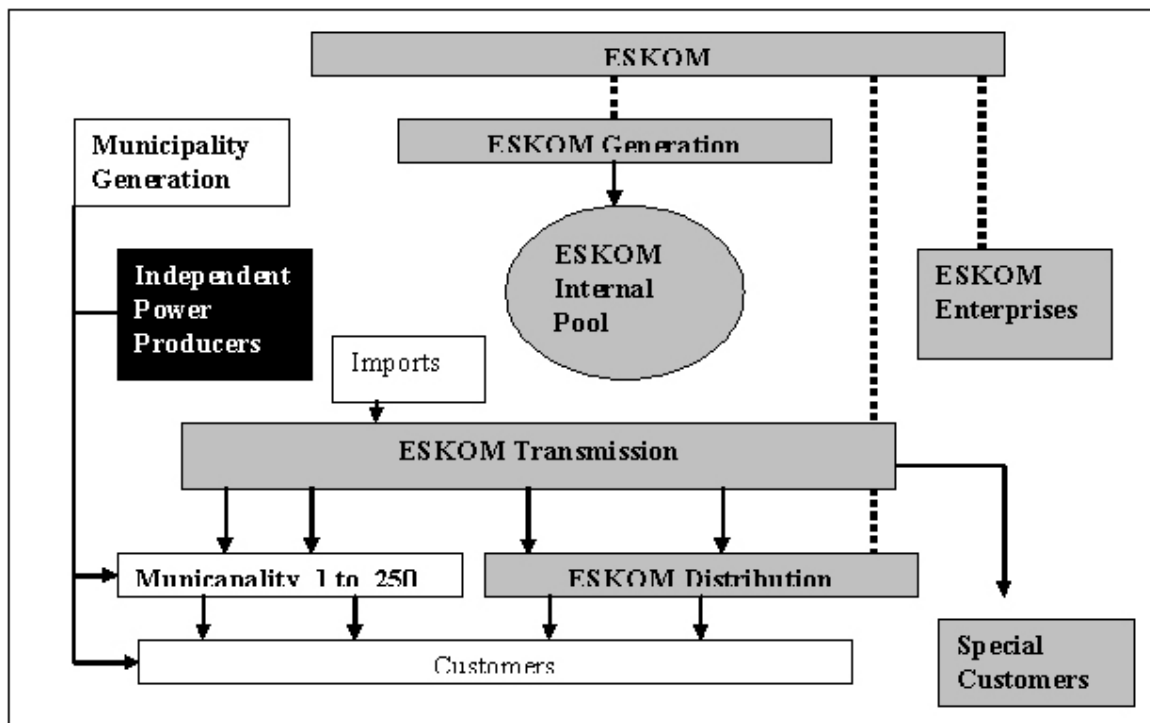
ESKOM

Municipality Generation

ESKOM Generation

ESKOM Internal Pool

ESKOM Enterprises

Independent Power Producers

Imports

ESKOM Transmission

Municapality 1 to 250

ESKOM Distribution

Customers

Special Customers